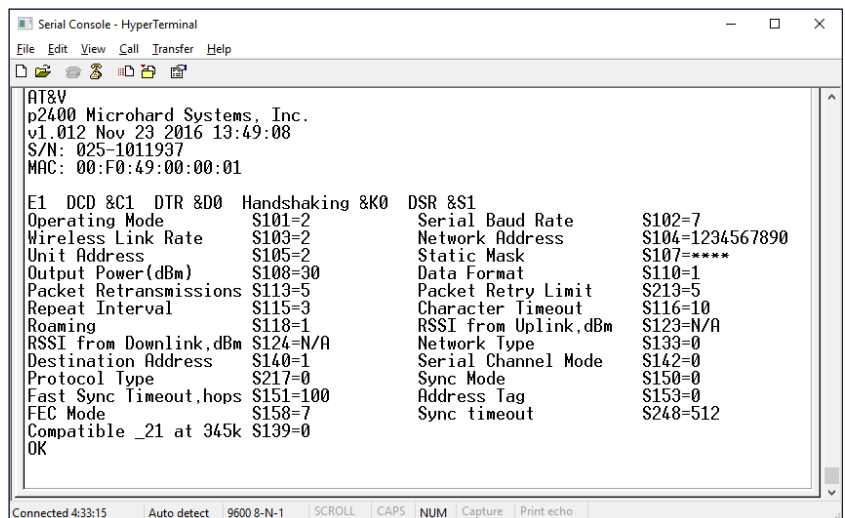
Serial Console - HyperTerminal

File Edit View Call Transfer Help

AT&V
p2400 Microhard Systems, Inc.
v1.012 Nov 23 2016 13:49:08
S/N: 025-1011937
MAC: 00:F0:49:00:00:01

E1 DCD &C1 DTR &D0 Handshaking &K0 DSR &S1

| | | | |
|---|---|---|---|
| Operating Mode | S101=2 | Serial Baud Rate | S102=7 |
| Wireless Link Rate | S103=2 | Network Address | S104=1234567890 |
| Unit Address | S105=2 | Static Mask | S107=**** |
| Output Power(dBm) | S108=30 | Data Format | S110=1 |
| Packet Retransmissions | S113=5 | Packet Retry Limit | S213=5 |
| Repeat Interval | S115=3 | Character Timeout | S116=10 |
| Roaming | S118=1 | RSSI from Uplink,dBm | S123=N/A |
| RSSI from Downlink,dBm | S124=N/A | Network Type | S133=0 |
| Destination Address | S140=1 | Serial Channel Mode | S142=0 |
| Protocol Type | S217=0 | Sync Mode | S150=0 |
| Fast Sync Timeout,hops | S151=100 | Address Tag | S153=0 |
| FEC Mode | S158=7 | Sync timeout | S248=512 |
| Compatible _21 at 345k | S139=0 | | |

OK

Connected 4:33:15 Auto detect 9600 8-N-1 SCROLL CAPS NUM Capture Print echo